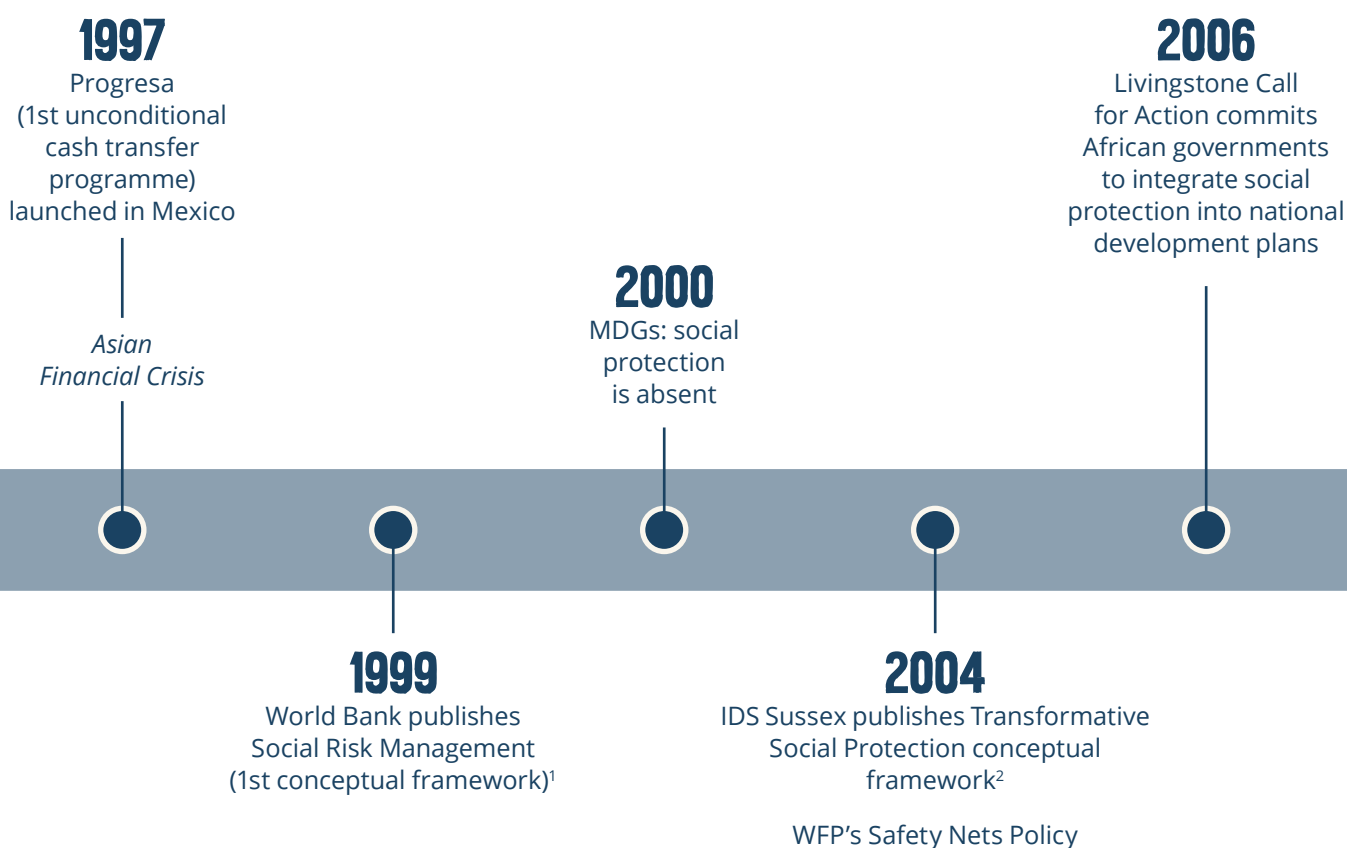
1997
Progresa (1st unconditional cash transfer programme) launched in Mexico

Asian Financial Crisis

1999
World Bank publishes Social Risk Management (1st conceptual framework)$^1$

2000
MDGs: social protection is absent

2004
IDS Sussex publishes Transformative Social Protection conceptual framework$^2$

WFP’s Safety Nets Policy

2006
Livingstone Call for Action commits African governments to integrate social protection into national development plans